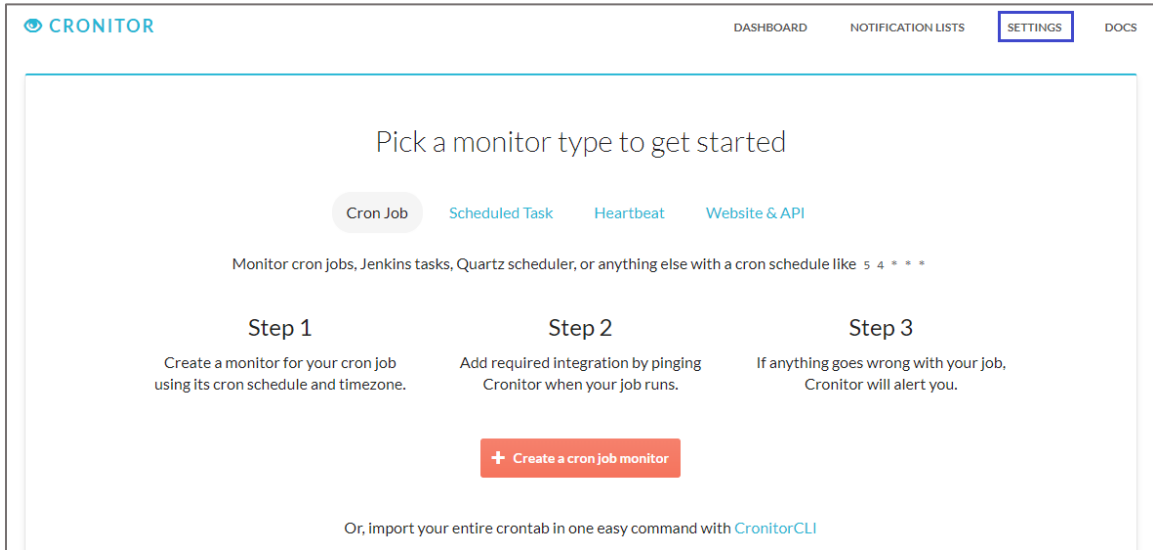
CRONITOR

DASHBOARD NOTIFICATION LISTS SETTINGS DOCS

Pick a monitor type to get started

Cron Job Scheduled Task Heartbeat Website & API

Monitor cron jobs, Jenkins tasks, Quartz scheduler, or anything else with a cron schedule like 5 4 * * *

Step 1

Create a monitor for your cron job using its cron schedule and timezone.

Step 2

Add required integration by pinging Cronitor when your job runs.

Step 3

If anything goes wrong with your job, Cronitor will alert you.

+ Create a cron job monitor

Or, import your entire crontab in one easy command with CronitorCLI